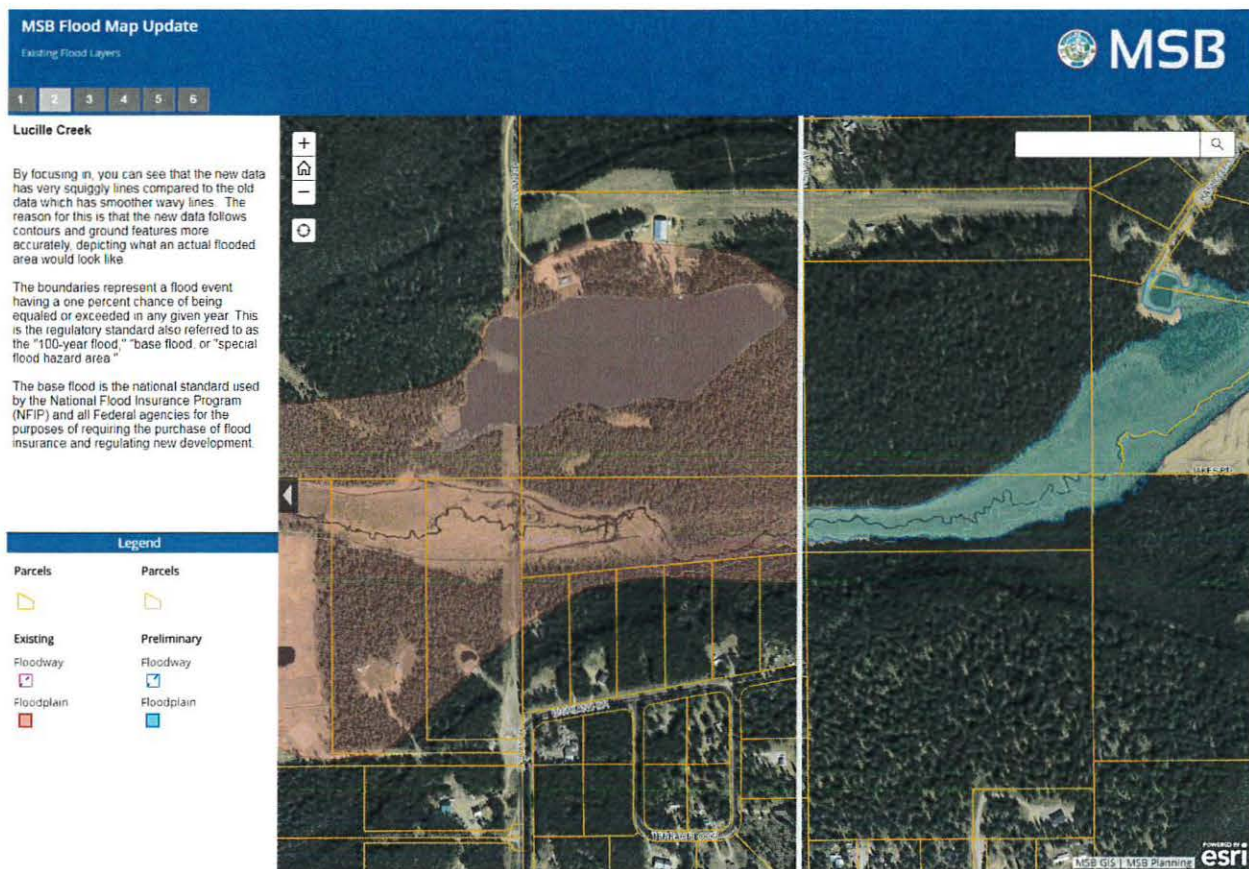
MSB Flood Map Update

Existing Flood Layers

MSB

1 2 3 4 5 6

Lucille Creek

By focusing in, you can see that the new data has very squiggly lines compared to the old data which has smoother wavy lines. The reason for this is that the new data follows contours and ground features more accurately, depicting what an actual flooded area would look like.

The boundaries represent a flood event having a one percent chance of being equaled or exceeded in any given year. This is the regulatory standard also referred to as the "100-year flood," "base flood, or "special flood hazard area."

The base flood is the national standard used by the National Flood Insurance Program (NFIP) and all Federal agencies for the purposes of requiring the purchase of flood insurance and regulating new development.

Legend

Parcels

Parcels

Existing

Preliminary

Floodway

Floodway

Floodplain

Floodplain

MSB GIS | MSB Planning

POWERED BY esri